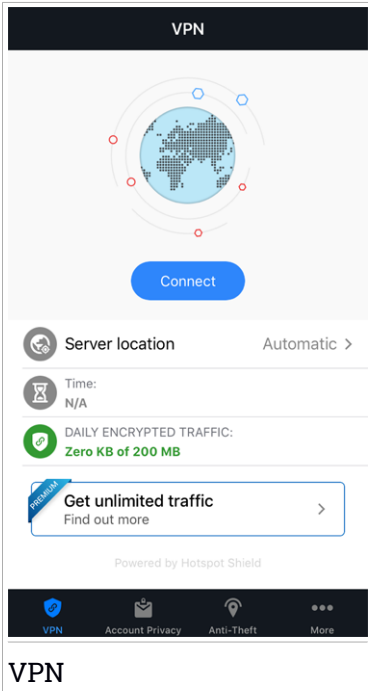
VPN

Connect

Server location Automatic >

Time:
N/A

DAILY ENCRYPTED TRAFFIC:
Zero KB of 200 MB

PREMIUM
Get unlimited traffic
Find out more

Powered by Hotspot Shield

VPN Account Privacy Anti-Theft More

VPN